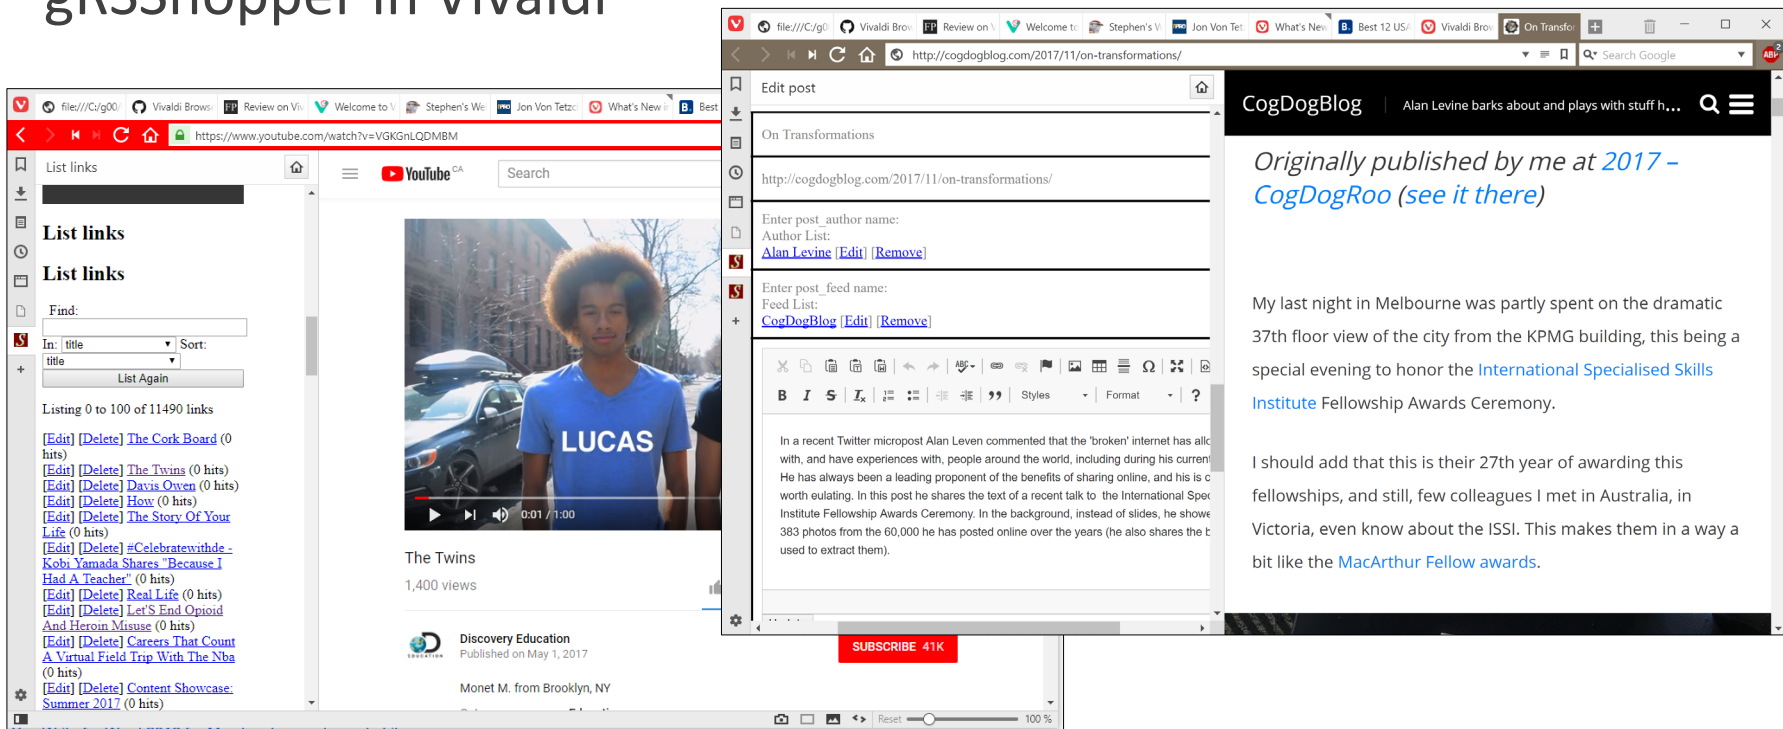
gRSShopper in Vivaldi

file:///C:/g00/ Vivaldi Brows Review on Vi Welcome to V Stephen's We Jon Von Tetzc What's New i Best

https://www.youtube.com/watch?v=VGKGnLQDMBM

List links

List links

List links

Find:

In: title Sort:
title
List Again

Listing 0 to 100 of 11490 links

[Edit] [Delete] The Cork Board (0 hits)
[Edit] [Delete] The Twins (0 hits)
[Edit] [Delete] Davis Owen (0 hits)
[Edit] [Delete] How (0 hits)
[Edit] [Delete] The Story Of Your Life (0 hits)
[Edit] [Delete] #Celebratewithde - Kobi Yamada Shares "Because I Had A Teacher" (0 hits)
[Edit] [Delete] Real Life (0 hits)
[Edit] [Delete] Let'S End Opioid And Heroin Misuse (0 hits)
[Edit] [Delete] Careers That Count A Virtual Field Trip With The Nba (0 hits)
[Edit] [Delete] Content Showcase: Summer 2017 (0 hits)

YouTube CA

Search

LUCAS

0:01 / 1:00

The Twins

1,400 views

Discovery Education
Published on May 1, 2017

SUBSCRIBE 41K

Monet M. from Brooklyn, NY

Reset 100 %

file:///C:/g0 Vivaldi Brov Review on Welcome to Stephen's V Jon Von Tet What's New Best 12 US/ Vivaldi Brov On Transfor

http://cogdogblog.com/2017/11/on-transformations/

Search Google

Edit post

On Transformations

http://cogdogblog.com/2017/11/on-transformations/

Enter post_author name:
Author List:
Alan Levine [Edit] [Remove]

Enter post_feed name:
Feed List:
CogDogBlog [Edit] [Remove]

Styles Format

In a recent Twitter micropost Alan Leven commented that the 'broken' internet has all with, and have experiences with, people around the world, including during his curren He has always been a leading proponent of the benefits of sharing online, and his is c worth eulating. In this post he shares the text of a recent talk to the International Spec Institute Fellowship Awards Ceremony. In the background, instead of slides, he showe 383 photos from the 60,000 he has posted online over the years (he also shares the b used to extract them).

CogDogBlog

Alan Levine barks about and plays with stuff h...

Originally published by me at 2017 – CogDogRoo (see it there)

My last night in Melbourne was partly spent on the dramatic 37th floor view of the city from the KPMG building, this being a special evening to honor the International Specialised Skills Institute Fellowship Awards Ceremony.

I should add that this is their 27th year of awarding this fellowships, and still, few colleagues I met in Australia, in Victoria, even know about the ISSI. This makes them in a way a bit like the MacArthur Fellow awards.